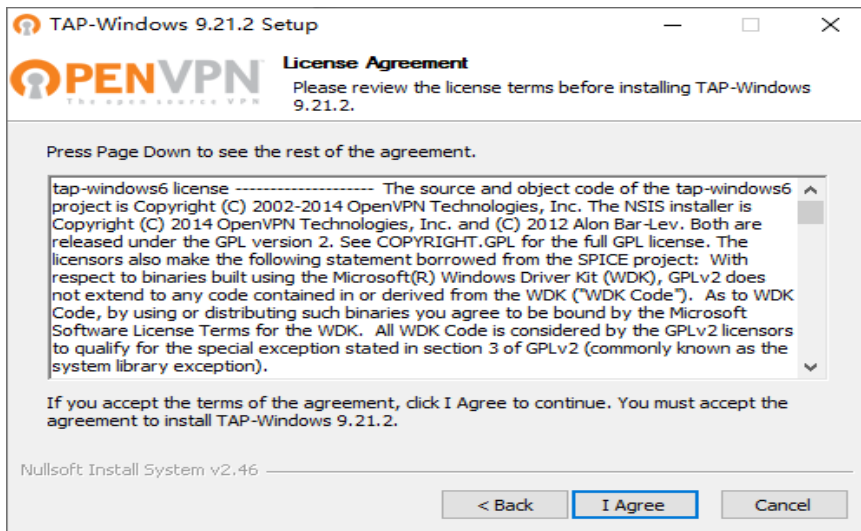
TAP-Windows 9.21.2 Setup

OPENVPN
The open source VPN

License Agreement
Please review the license terms before installing TAP-Windows 9.21.2.

Press Page Down to see the rest of the agreement.

tap-windows6 license -------------------- The source and object code of the tap-windows6 project is Copyright (C) 2002-2014 OpenVPN Technologies, Inc. The NSIS installer is Copyright (C) 2014 OpenVPN Technologies, Inc. and (C) 2012 Alon Bar-Lev. Both are released under the GPL version 2. See COPYRIGHT.GPL for the full GPL license. The licensors also make the following statement borrowed from the SPICE project: With respect to binaries built using the Microsoft(R) Windows Driver Kit (WDK), GPLv2 does not extend to any code contained in or derived from the WDK ("WDK Code"). As to WDK Code, by using or distributing such binaries you agree to be bound by the Microsoft Software License Terms for the WDK. All WDK Code is considered by the GPLv2 licensors to qualify for the special exception stated in section 3 of GPLv2 (commonly known as the system library exception).

If you accept the terms of the agreement, click I Agree to continue. You must accept the agreement to install TAP-Windows 9.21.2.

Nullsoft Install System v2.46

< Back
I Agree
Cancel